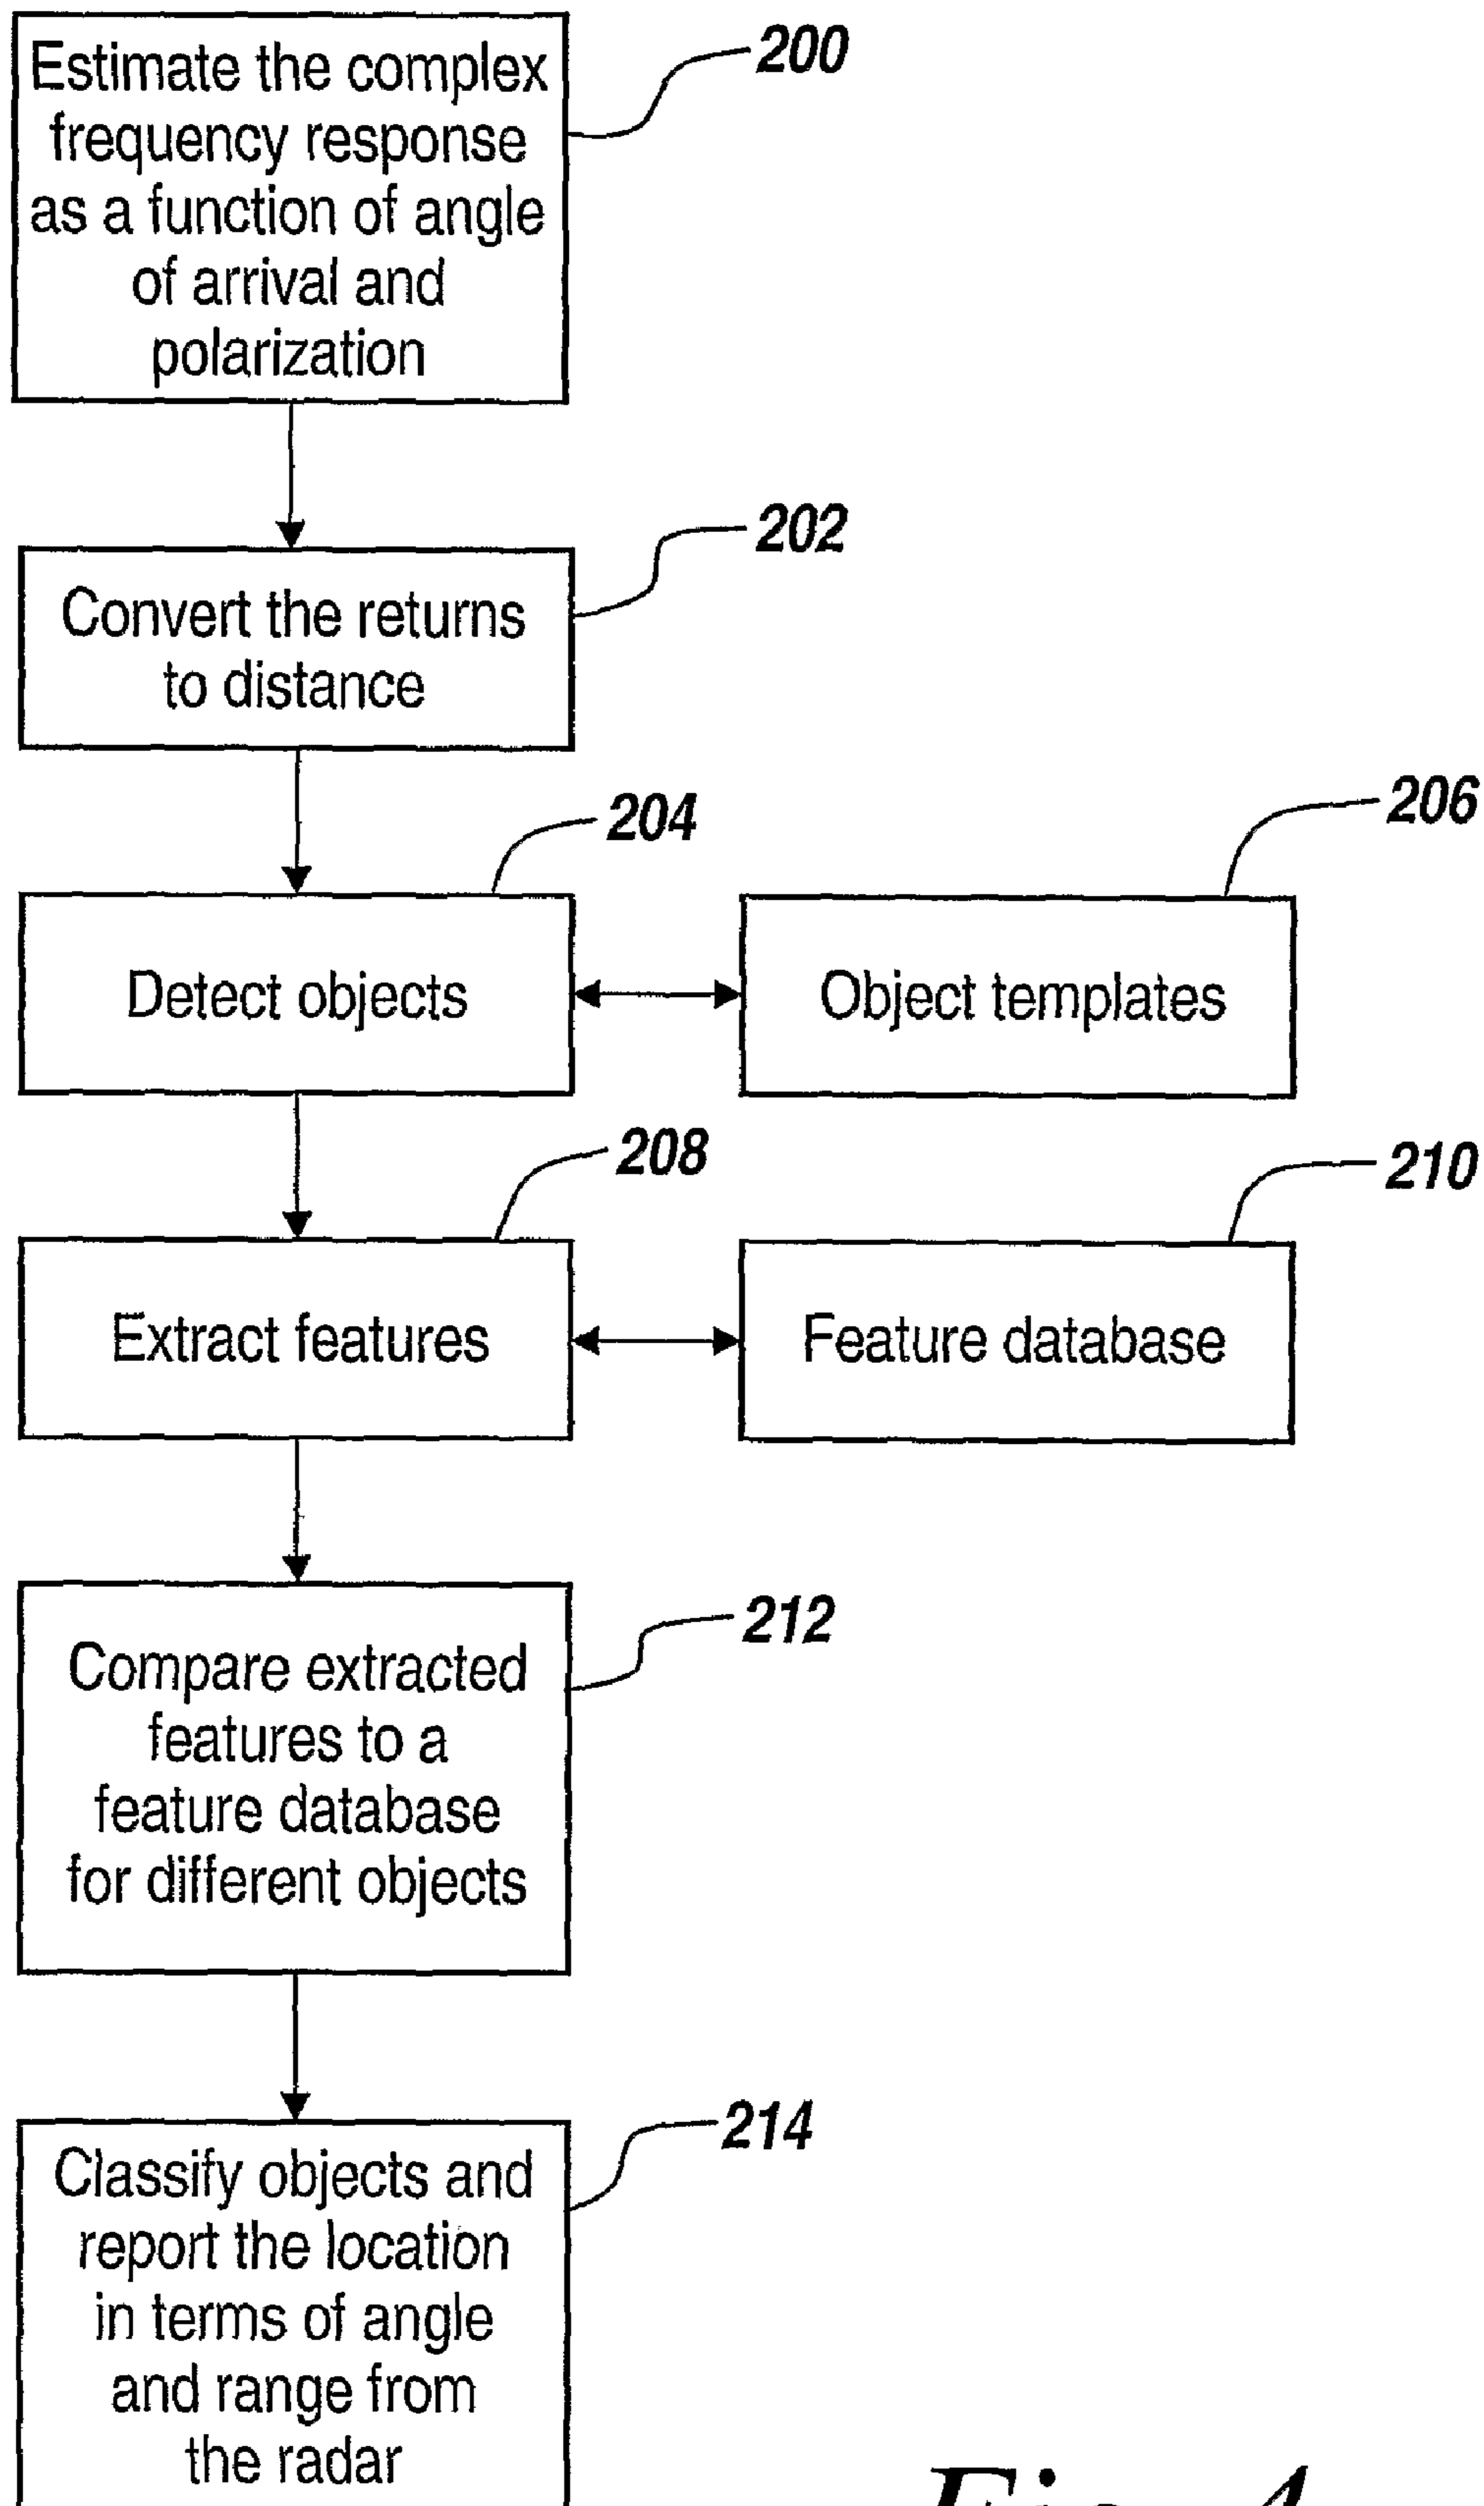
Estimate the complex frequency response as a function of angle of arrival and polarization

200

Convert the returns to distance

202

204

206

Detect objects

Object templates

208

210

Extract features

Feature database

Compare extracted features to a feature database for different objects

212

Classify objects and report the location in terms of angle and range from the radar

214

Fig. 4